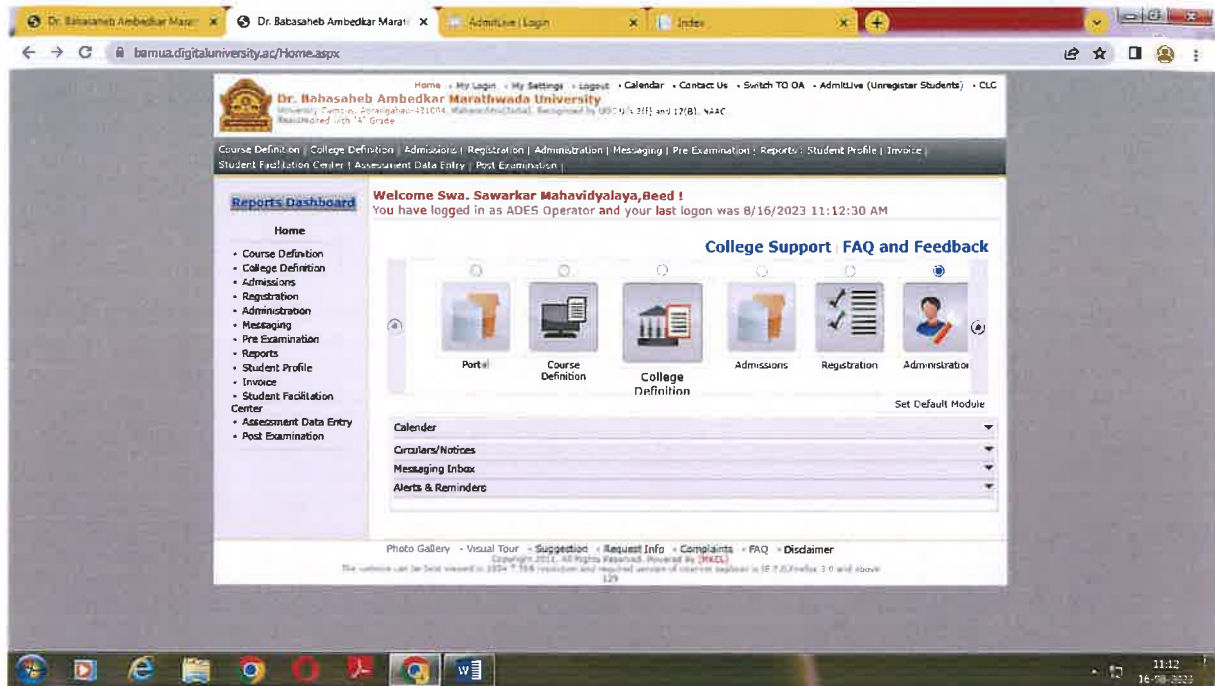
Dr. Babasaheb Ambedkar Marat ×   Dr. Babasaheb Ambedkar Marat ×   AdmitLive | Login ×   Index ×

bamua.digitaluniversity.ac/Home.aspx

Home · My Login · My Settings · Logout · Calendar · Contact Us · Switch TO OA · AdmitLive (Unregister Students) · CLC

Dr. Babasaheb Ambedkar Marathwada University
University Campus, Aurangabad-431004, Maharashtra(India). Recognised by UGC U/s 2(f) and 12(B). NAAC Reaccredited with 'A' Grade

Course Definition | College Definition | Admissions | Registration | Administration | Messaging | Pre Examination | Reports | Student Profile | Invoice | Student Facilitation Center | Assessment Data Entry | Post Examination |

Reports Dashboard

Home

- Course Definition
- College Definition
- Admissions
- Registration
- Administration
- Messaging
- Pre Examination
- Reports
- Student Profile
- Invoice
- Student Facilitation Center
- Assessment Data Entry
- Post Examination

Welcome Swa. Sawarkar Mahavidyalaya,Beed !
You have logged in as ADES Operator and your last logon was 8/16/2023 11:12:30 AM

College Support | FAQ and Feedback

Portal   Course Definition   College Definition   Admissions   Registration   Administratio

Set Default Module

Calender
Circulars/Notices
Messaging Inbox
Alerts & Reminders

Photo Gallery · Visual Tour · Suggestion · Request Info · Complaints · FAQ · Disclaimer
Copyright 2011. All Rights Reserved. Powered by [MKCL]
The website can be best viewed in 1024 * 768 resolution and required version of internet explorer is IE 7.0,Firefox 3.0 and above
129

11:12
16-08-2023